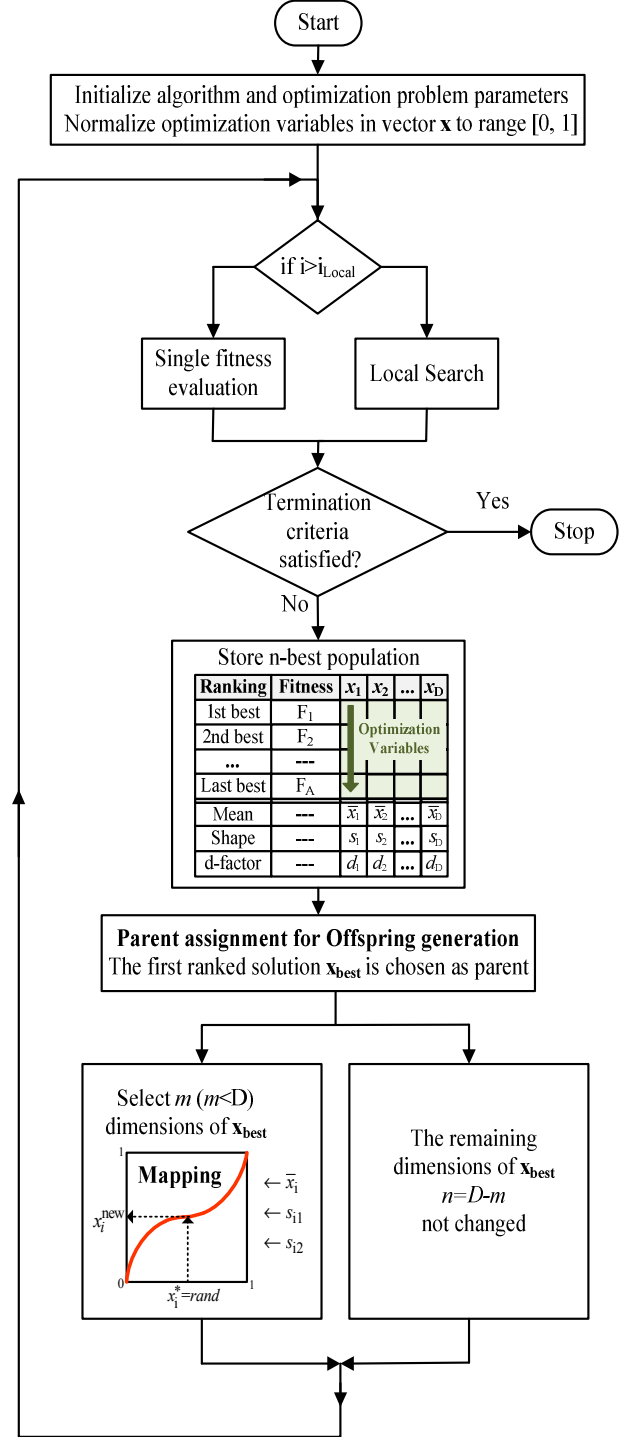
Start

Initialize algorithm and optimization problem parameters
Normalize optimization variables in vector **x** to range [0, 1]

if i>$i_{Local}$

Single fitness evaluation

Local Search

Termination criteria satisfied?

Yes

Stop

No

Store n-best population

| Ranking | Fitness | $x_1$ | $x_2$ | ... | $x_D$ |
|---|---|---|---|---|---|
| 1st best | $F_1$ | | | | |
| 2nd best | $F_2$ | | | | |
| ... | --- | | | | |
| Last best | $F_A$ | | | | |
| Mean | --- | $\bar{x}_1$ | $\bar{x}_2$ | ... | $\bar{x}_D$ |
| Shape | --- | $s_1$ | $s_2$ | ... | $s_D$ |
| d-factor | --- | $d_1$ | $d_2$ | ... | $d_D$ |

Optimization Variables

**Parent assignment for Offspring generation**
The first ranked solution $\mathbf{x_{best}}$ is chosen as parent

Select $m$ ($m$<D) dimensions of $\mathbf{x_{best}}$

Mapping

1
$x_i^{new}$
0
$x_i^*=rand$
1

$\leftarrow \bar{x}_i$
$\leftarrow s_{i1}$
$\leftarrow s_{i2}$

The remaining dimensions of $\mathbf{x_{best}}$
$n=D-m$
not changed